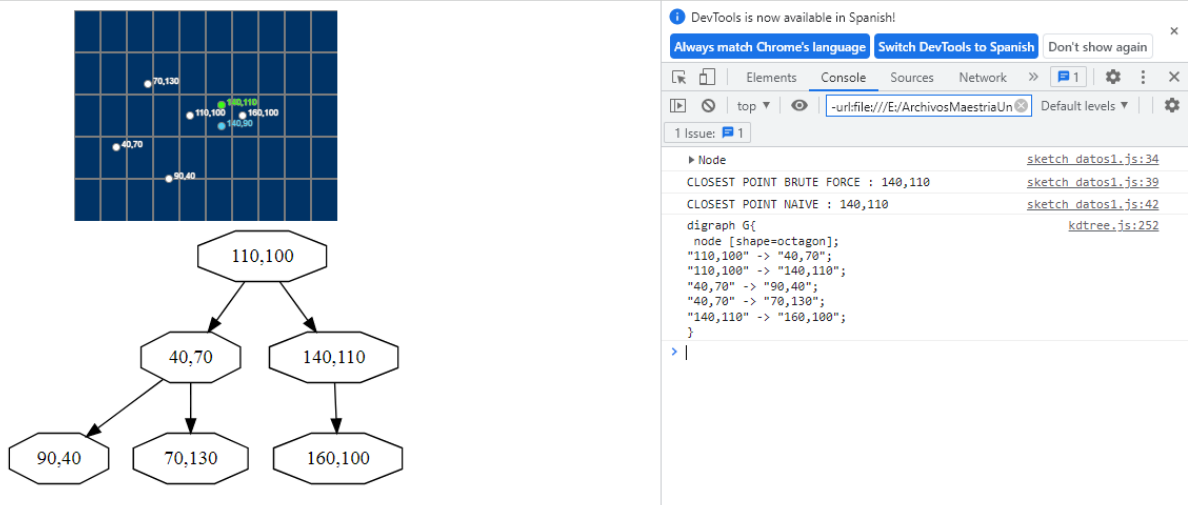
70,130
140,110
110,100
160,100
140,90
40,70
90,40

110,100
40,70
140,110
90,40
70,130
160,100

DevTools is now available in Spanish!
Always match Chrome's language
Switch DevTools to Spanish
Don't show again

Elements Console Sources Network 1

top -url:file:///E:/ArchivosMaestriaUn Default levels

1 Issue: 1

▶ Node sketch datos1.js:34
CLOSEST POINT BRUTE FORCE : 140,110 sketch datos1.js:39
CLOSEST POINT NAIVE : 140,110 sketch datos1.js:42
digraph G{ kdtree.js:252
 node [shape=octagon];
"110,100" -> "40,70";
"110,100" -> "140,110";
"40,70" -> "90,40";
"40,70" -> "70,130";
"140,110" -> "160,100";
}